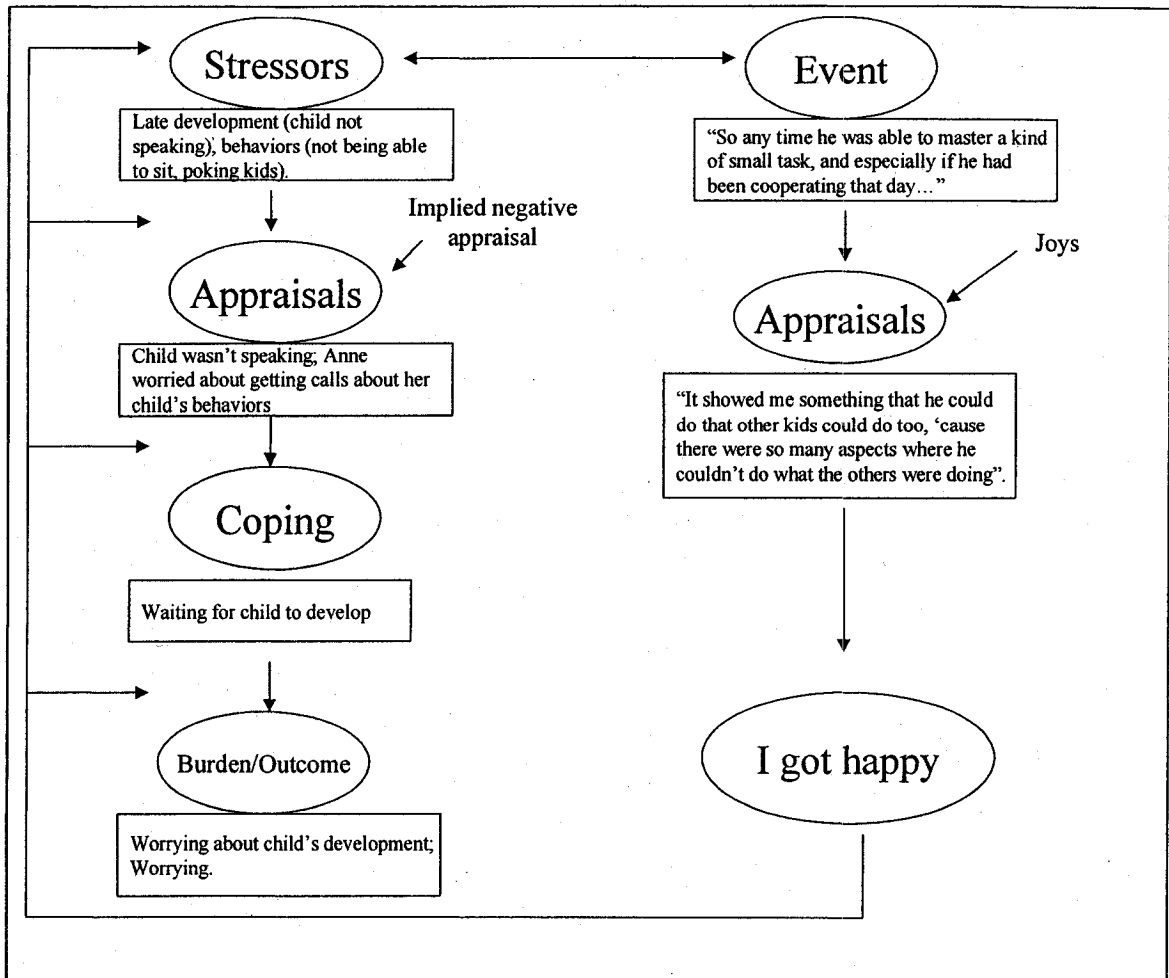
Stressors

Late development (child not speaking), behaviors (not being able to sit, poking kids).

Implied negative appraisal

Appraisals

Child wasn't speaking; Anne worried about getting calls about her child's behaviors

Coping

Waiting for child to develop

Burden/Outcome

Worrying about child's development; Worrying.

Event

"So any time he was able to master a kind of small task, and especially if he had been cooperating that day…"

Joys

Appraisals

"It showed me something that he could do that other kids could do too, 'cause there were so many aspects where he couldn't do what the others were doing".

I got happy